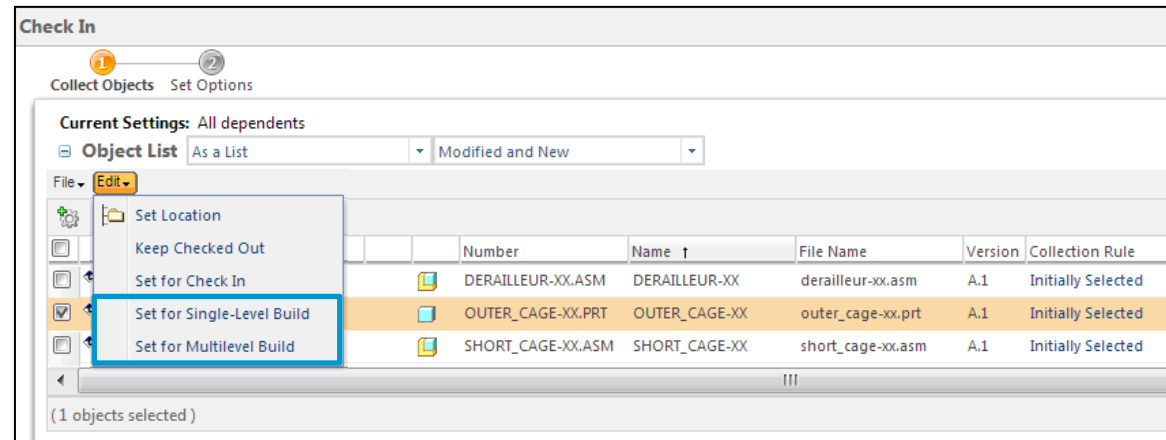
Check In

1 Collect Objects
2 Set Options

Current Settings: All dependents

Object List As a List Modified and New

File Edit

Set Location
Keep Checked Out
Set for Check In
Set for Single-Level Build
Set for Multilevel Build

| Number | Name | File Name | Version | Collection Rule |
|---|---|---|---|---|
| DERAILLEUR-XX.ASM | DERAILLEUR-XX | derailleur-xx.asm | A.1 | Initially Selected |
| OUTER_CAGE-XX.PRT | OUTER_CAGE-XX | outer_cage-xx.prt | A.1 | Initially Selected |
| SHORT_CAGE-XX.ASM | SHORT_CAGE-XX | short_cage-xx.asm | A.1 | Initially Selected |

(1 objects selected )